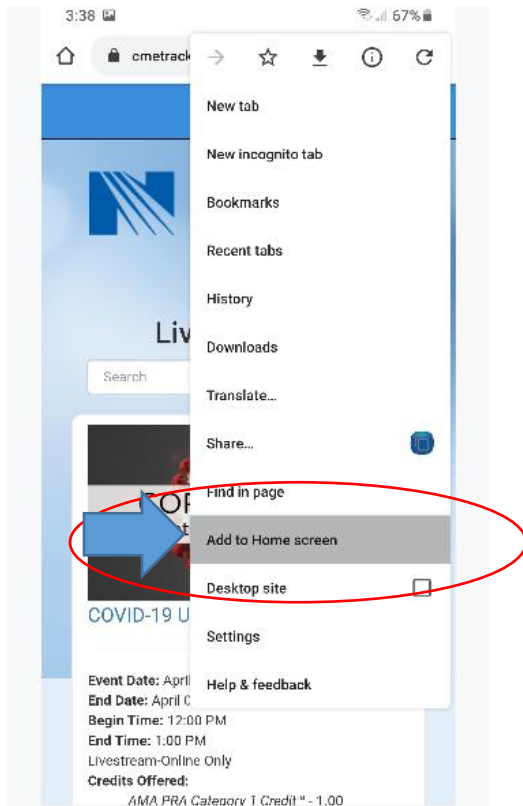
3:38

67%

cmetrack

New tab

New incognito tab

Bookmarks

Recent tabs

History

Downloads

Translate...

Share...

Find in page

Add to Home screen

Desktop site

Settings

Help & feedback

Liv

Search

COR

COVID-19 U

Event Date: April
End Date: April
Begin Time: 12:00 PM
End Time: 1:00 PM
Livestream-Online Only
Credits Offered:
AMA PRA Category 1 Credit™ - 1.00